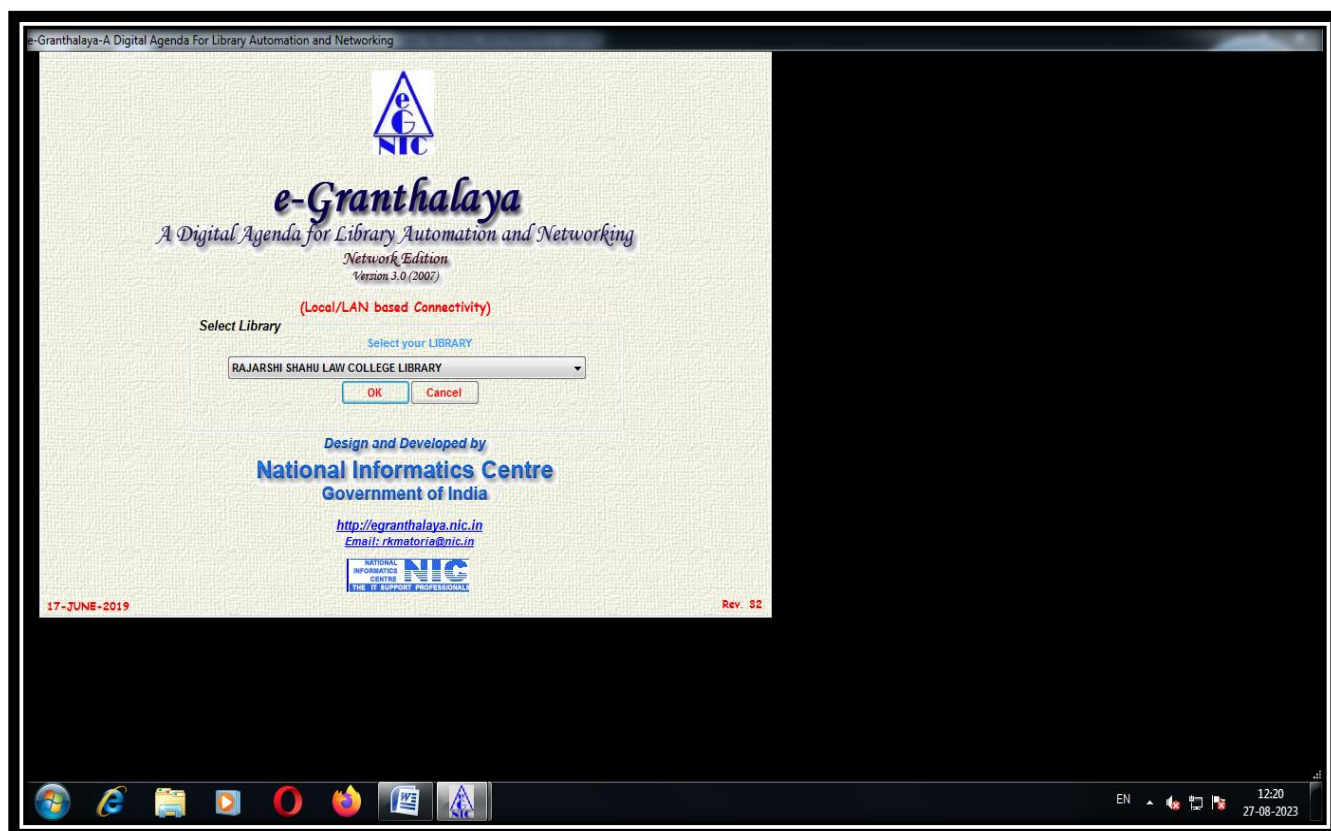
e-Granthalaya-A Digital Agenda For Library Automation and Networking

eG NIC

e-Granthalaya
A Digital Agenda for Library Automation and Networking
Network Edition
Version 3.0 (2007)

(Local/LAN based Connectivity)

Select Library

Select your LIBRARY

RAJARSHI SHAHU LAW COLLEGE LIBRARY

OK Cancel

Design and Developed by

National Informatics Centre
Government of India

http://egranthalaya.nic.in
Email: rkmatoria@nic.in

NATIONAL INFORMATICS CENTRE NIC THE IT SUPPORT PROFESSIONALS

17-JUNE-2019

Rev. 32

EN

12:20
27-08-2023